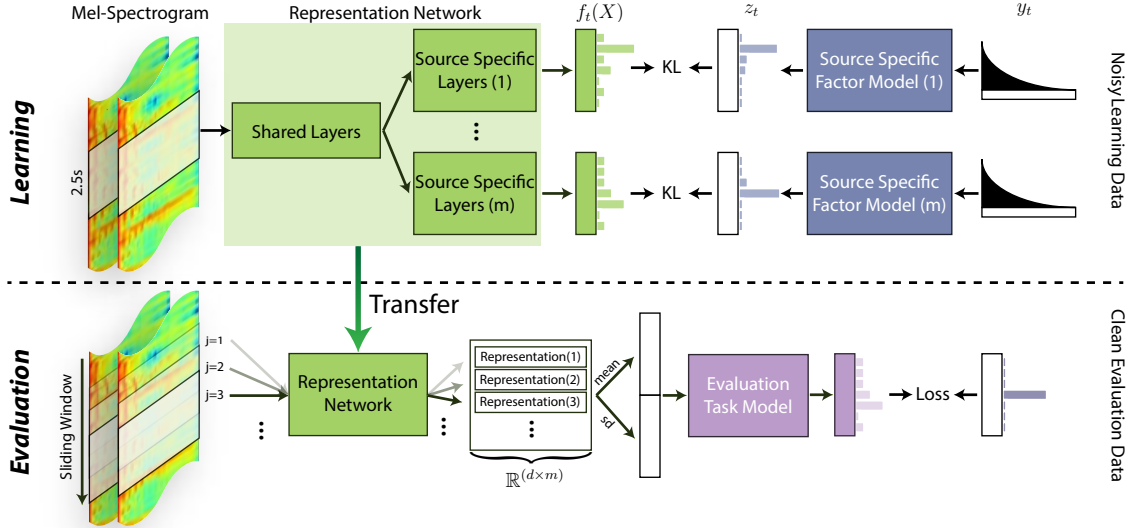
Mel-Spectrogram

Representation Network

$f_t(X)$

$z_t$

$y_t$

Learning

2.5s

Shared Layers

Source Specific Layers (1)

⋮

Source Specific Layers (m)

KL

KL

Source Specific Factor Model (1)

Source Specific Factor Model (m)

NoisyLearning Data

Transfer

Evaluation

Sliding Window

j=1

j=2

j=3

⋮

Representation Network

⋮

Representation(1)

Representation(2)

Representation(3)

⋮

$\mathbb{R}^{(d \times m)}$

mean

sd

Evaluation Task Model

Loss

Clean Evaluation Data